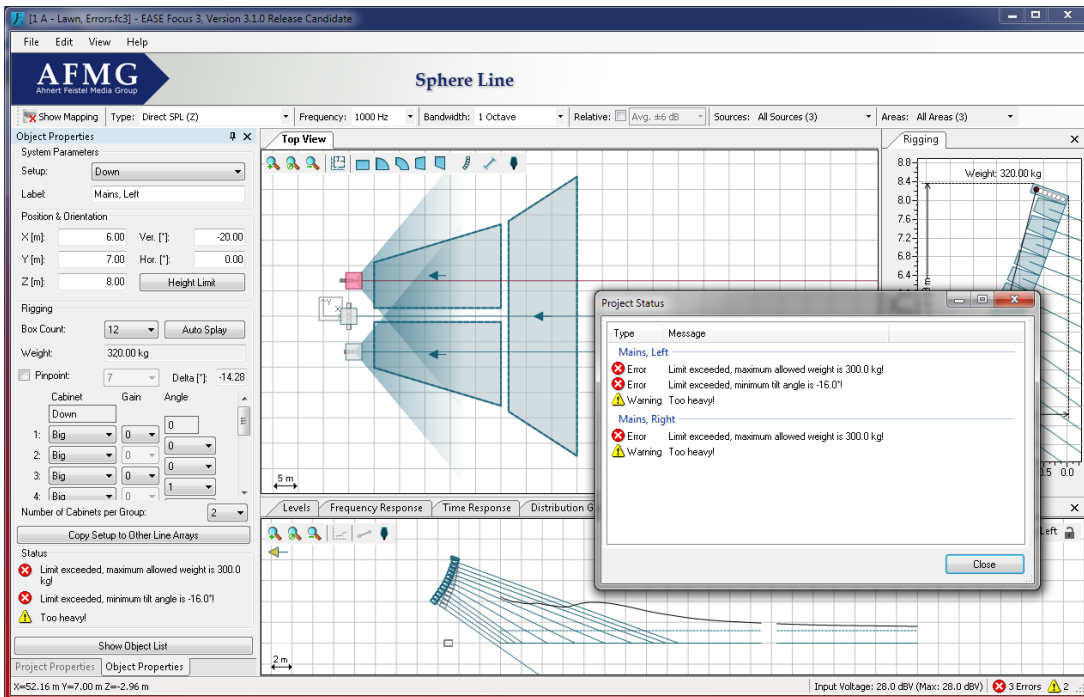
[1 A - Lawn, Errors.fc3] - EASE Focus 3, Version 3.1.0 Release Candidate

File Edit View Help

AFMG
Ahnert Feistel Media Group

Sphere Line

Show Mapping Type: Direct SPL (Z) Frequency: 1000 Hz Bandwidth: 1 Octave Relative: Avg. ±6 dB Sources: All Sources (3) Areas: All Areas (3)

Object Properties

System Parameters

Setup: Down

Label: Mains, Left

Position & Orientation

X [m]: 6.00 Ver. [°]: -20.00

Y [m]: 7.00 Hor. [°]: 0.00

Z [m]: 8.00 Height Limit

Rigging

Box Count: 12 Auto Splay

Weight: 320.00 kg

Pinpoint: 7 Delta [°]: -14.28

| | Cabinet | Gain | Angle |
|---|---|---|---|
| | Down | | 0 |
| 1: | Big | 0 | 0 |
| 2: | Big | 0 | 0 |
| 3: | Big | 0 | 1 |
| 4: | Big | 0 | |

Number of Cabinets per Group: 2

Copy Setup to Other Line Arrays

Status

Limit exceeded, maximum allowed weight is 300.0 kg!

Limit exceeded, minimum tilt angle is -16.0°!

Too heavy!

Show Object List

Project Properties Object Properties

Top View

5 m

Levels Frequency Response Time Response Distribution G

2 m

Rigging

Weight: 320.00 kg

8.8 8.4 8.0 7.6 7.2 6.8 6.4

.5 0.0

Left

Project Status

Type Message

Mains, Left

Error Limit exceeded, maximum allowed weight is 300.0 kg!

Error Limit exceeded, minimum tilt angle is -16.0°!

Warning Too heavy!

Mains, Right

Error Limit exceeded, maximum allowed weight is 300.0 kg!

Warning Too heavy!

Close

X=52.16 m Y=7.00 m Z=-2.96 m

Input Voltage: 28.0 dBV (Max: 28.0 dBV) 3 Errors 2